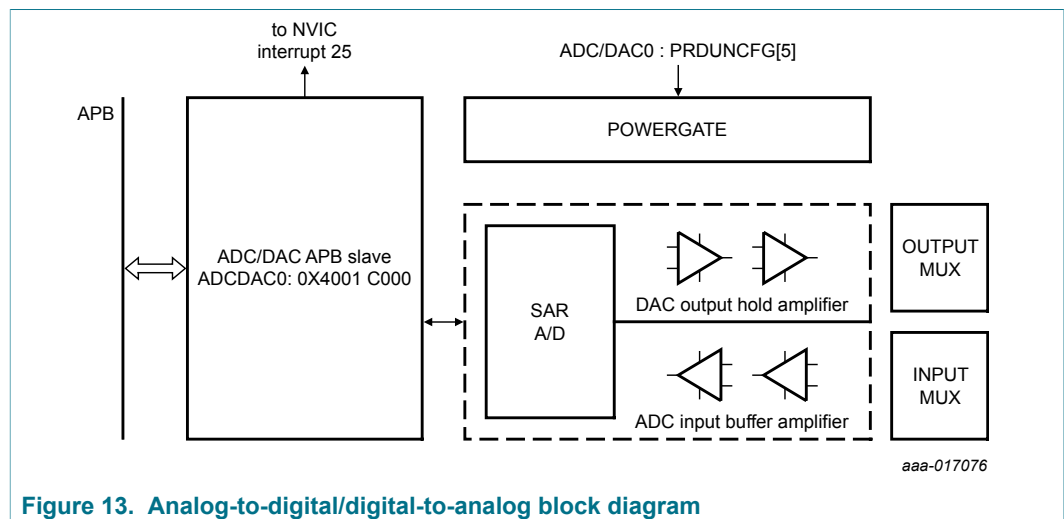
to NVIC
interrupt 25

ADC/DAC0 : PRDUNCFG[5]

APB

POWERGATE

ADC/DAC APB slave
ADCDAC0: 0X4001 C000

SAR
A/D

DAC output hold amplifier

OUTPUT
MUX

INPUT
MUX

ADC input buffer amplifier

aaa-017076

Figure 13. Analog-to-digital/digital-to-analog block diagram